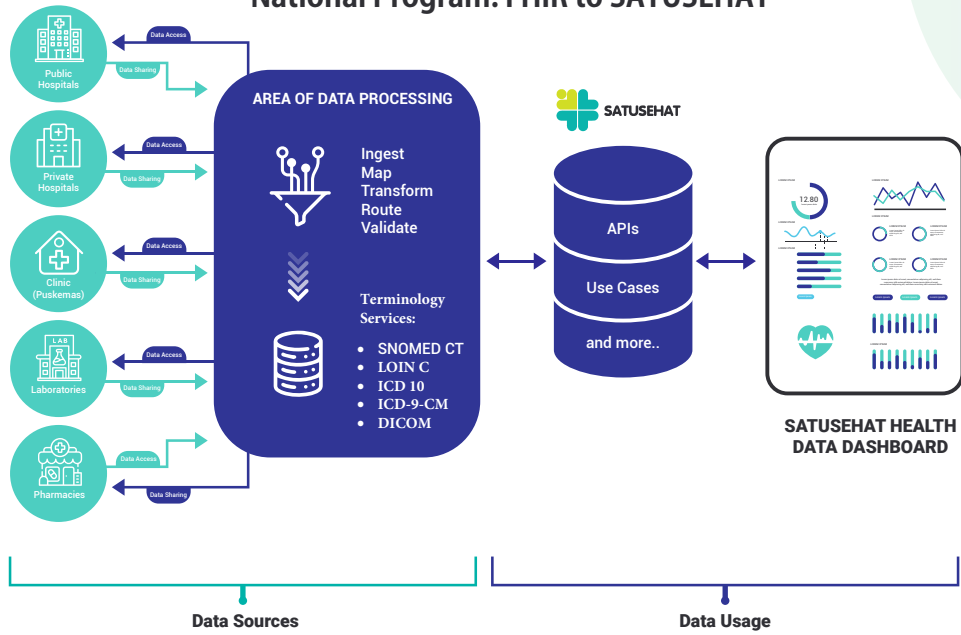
Public Hospitals

Data Access

Data Sharing

Private Hospitals

Data Access

Data Sharing

Clinic (Puskemas)

Data Access

Data Sharing

LAB

Laboratories

Data Access

Data Sharing

Pharmacies

Data Access

Data Sharing

AREA OF DATA PROCESSING

Ingest
Map
Transform
Route
Validate

Terminology Services:

- SNOMED CT
- LOIN C
- ICD 10
- ICD-9-CM
- DICOM

SATUSEHAT

APIs

Use Cases

and more..

12.80

SATUSEHAT HEALTH DATA DASHBOARD

Data Sources

Data Usage